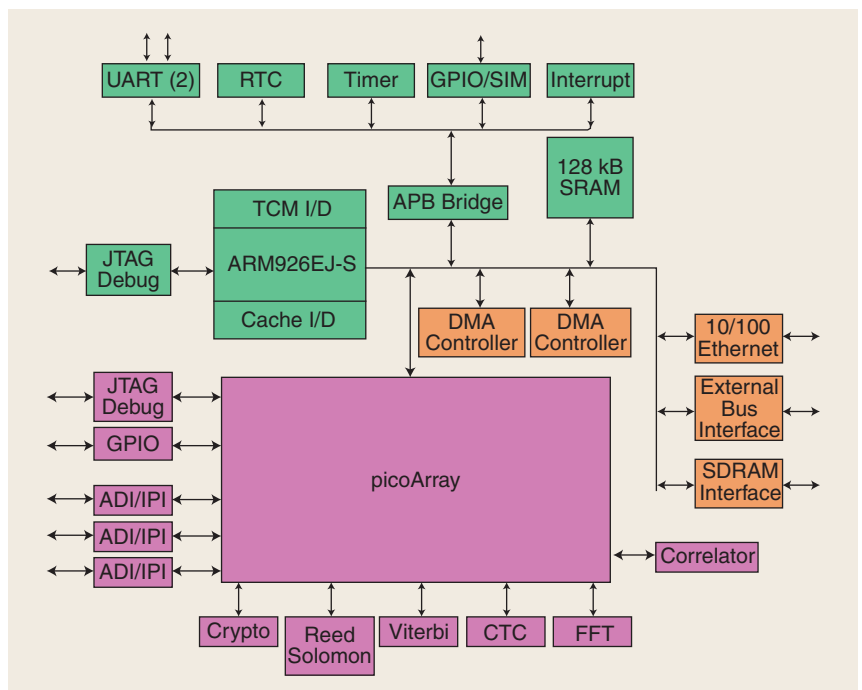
UART (2)
RTC
Timer
GPIO/SIM
Interrupt

128 kB SRAM

APB Bridge

TCM I/D
ARM926EJ-S
Cache I/D

JTAG Debug

DMA Controller
DMA Controller

10/100 Ethernet
External Bus Interface
SDRAM Interface

JTAG Debug
GPIO
ADI/IPI
ADI/IPI
ADI/IPI

picoArray

Correlator

Crypto
Reed Solomon
Viterbi
CTC
FFT